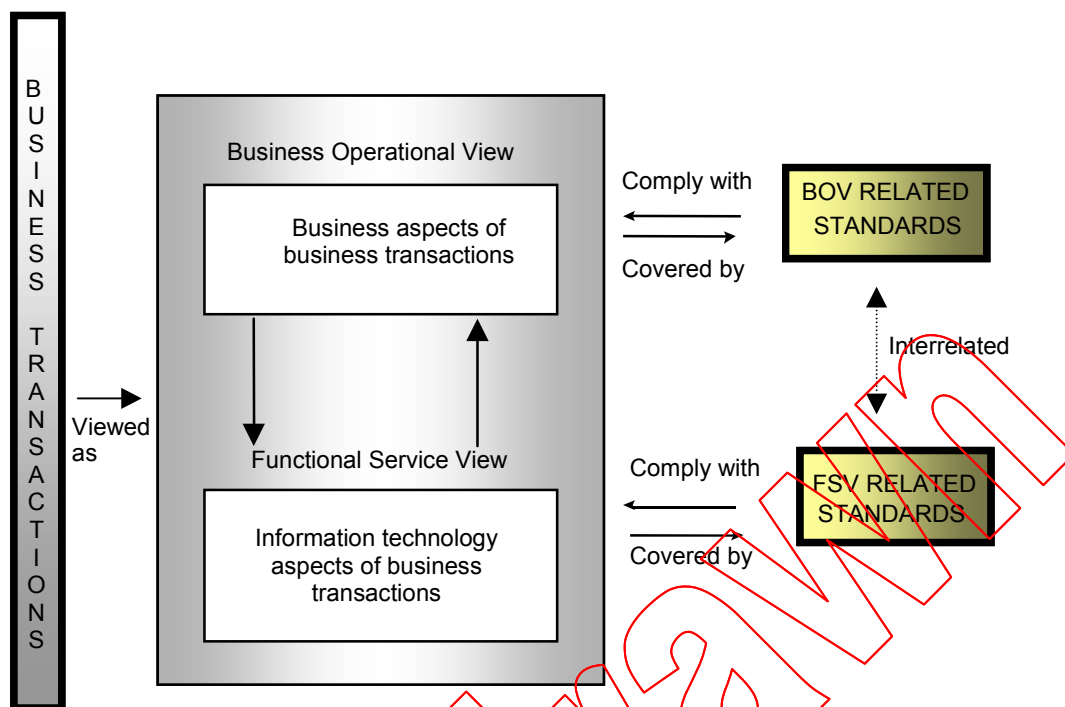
BUSINESS TRANSACTIONS

Viewed as

Business Operational View

Business aspects of business transactions

Functional Service View

Information technology aspects of business transactions

Comply with

Covered by

BOV RELATED STANDARDS

Interrelated

Comply with

Covered by

FSV RELATED STANDARDS

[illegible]